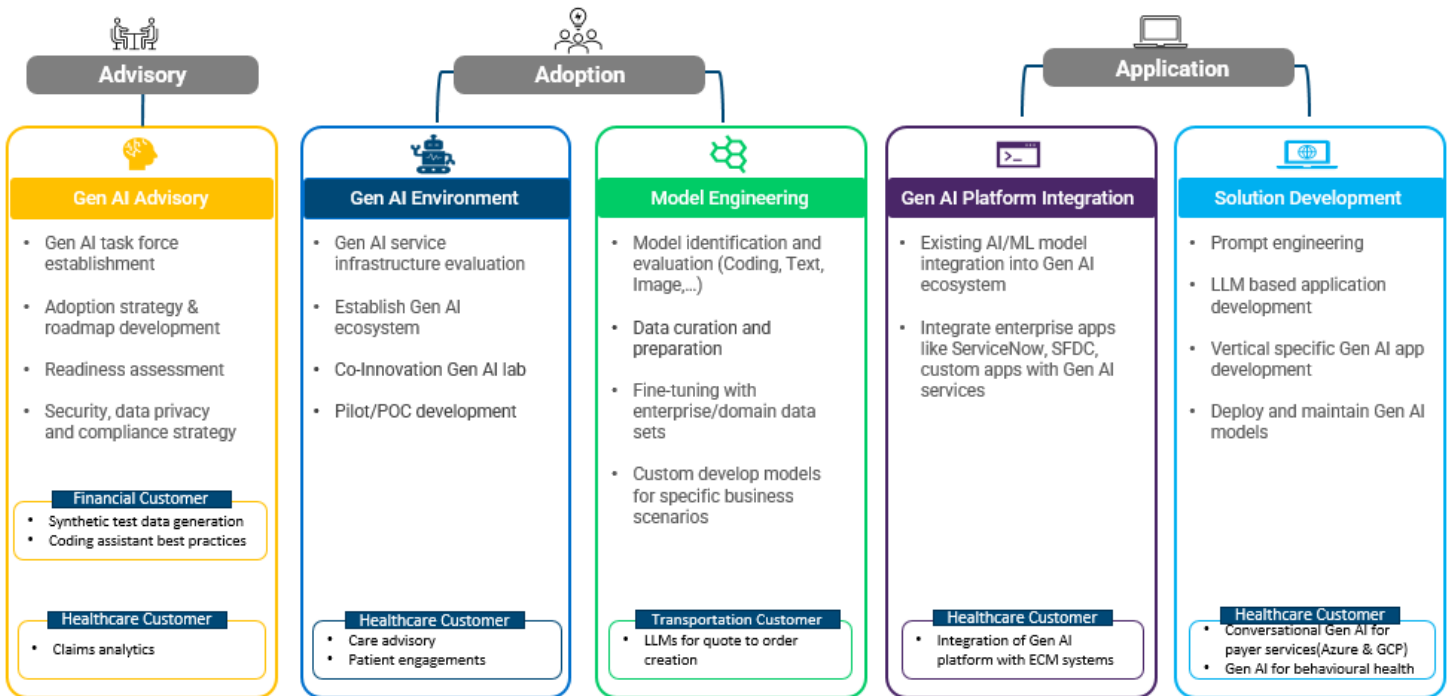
Advisory

Adoption

Application

Gen AI Advisory

- Gen AI task force establishment
- Adoption strategy & roadmap development
- Readiness assessment
- Security, data privacy and compliance strategy

Financial Customer
- Synthetic test data generation
- Coding assistant best practices

Healthcare Customer
- Claims analytics

Gen AI Environment

- Gen AI service infrastructure evaluation
- Establish Gen AI ecosystem
- Co-Innovation Gen AI lab
- Pilot/POC development

Healthcare Customer
- Care advisory
- Patient engagements

Model Engineering

- Model identification and evaluation (Coding, Text, Image,...)
- Data curation and preparation
- Fine-tuning with enterprise/domain data sets
- Custom develop models for specific business scenarios

Transportation Customer
- LLMs for quote to order creation

Gen AI Platform Integration

- Existing AI/ML model integration into Gen AI ecosystem
- Integrate enterprise apps like ServiceNow, SFDC, custom apps with Gen AI services

Healthcare Customer
- Integration of Gen AI platform with ECM systems

Solution Development

- Prompt engineering
- LLM based application development
- Vertical specific Gen AI app development
- Deploy and maintain Gen AI models

Healthcare Customer
- Conversational Gen AI for payer services(Azure & GCP)
- Gen AI for behavioural health